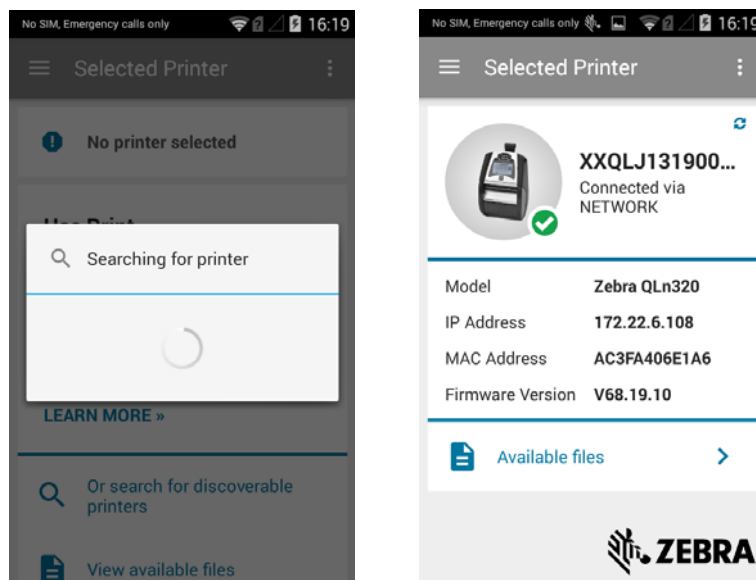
No SIM, Emergency calls only 16:19

Selected Printer

No printer selected

Use Print

Searching for printer

LEARN MORE »

Or search for discoverable printers

View available files

No SIM, Emergency calls only 16:19

Selected Printer

XXQLJ131900...
Connected via NETWORK

| Model | Zebra QLn320 |
|---|---|
| IP Address | 172.22.6.108 |
| MAC Address | AC3FA406E1A6 |
| Firmware Version | V68.19.10 |

Available files

ZEBRA